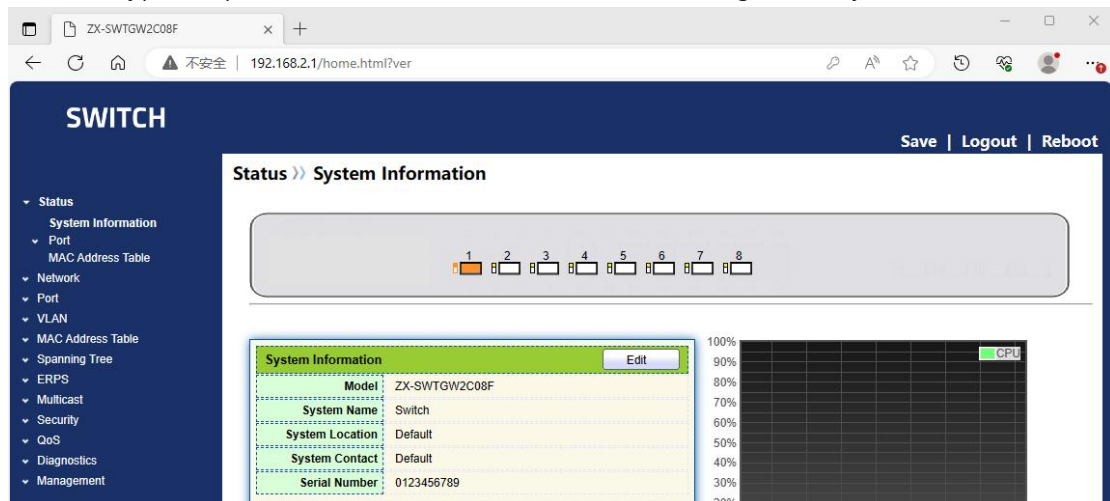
ZX-SWTGW2C08F

不安全 | 192.168.2.1/home.html?ver

SWITCH

Save | Logout | Reboot

Status Port System Information

Status
System Information
Port
MAC Address Table
Network
Port
VLAN
MAC Address Table
Spanning Tree
ERPS
Multicast
Security
QoS
Diagnostics
Management

Status » System Information

1 2 3 4 5 6 7 8

| System Information | Edit |
|---|---|
| Model | ZX-SWTGW2C08F |
| System Name | Switch |
| System Location | Default |
| System Contact | Default |
| Serial Number | 0123456789 |

100%
90%
80%
70%
60%
50%
40%
30%
CPU